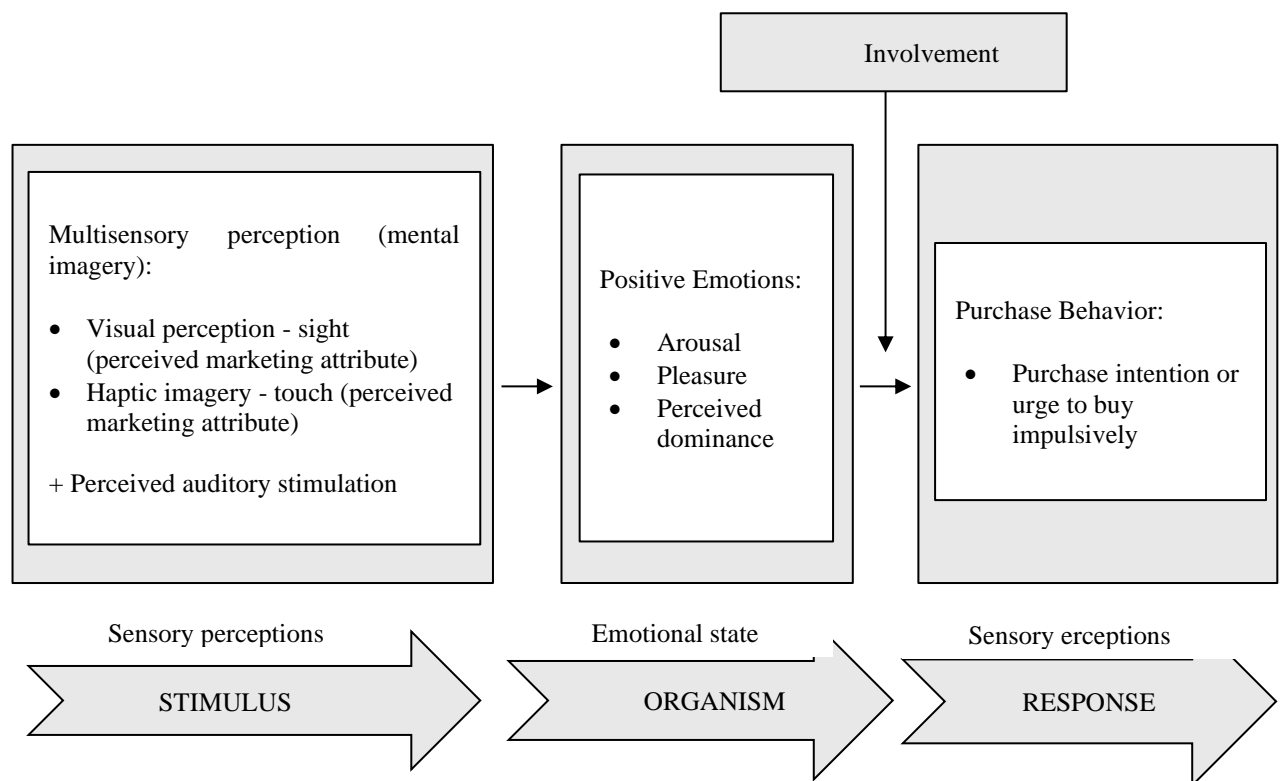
Involvement

Multisensory perception (mental imagery):

- Visual perception - sight (perceived marketing attribute)
- Haptic imagery - touch (perceived marketing attribute)

+ Perceived auditory stimulation

Positive Emotions:

- Arousal
- Pleasure
- Perceived dominance

Purchase Behavior:

- Purchase intention or urge to buy impulsively

Sensory perceptions

STIMULUS

Emotional state

ORGANISM

Sensory erceptions

RESPONSE